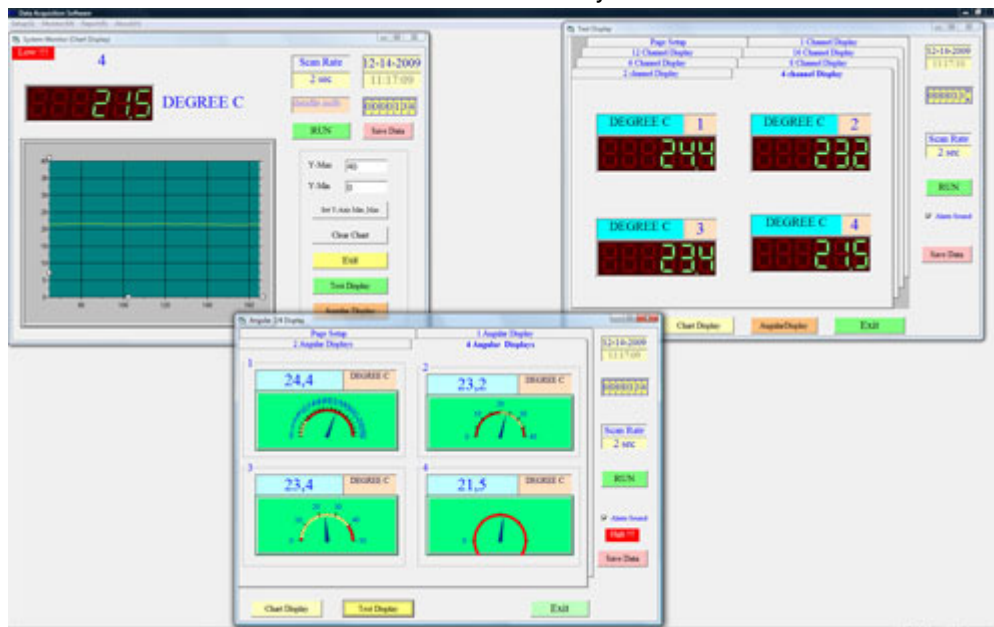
Data Acquisition Software
Setup(S) Monitor(M) Report(R) About(A)

System Monitor (Chart Display)
Low !!!
4
Scan Rate
2 sec
12-14-2009
11:17:09
21.5
DEGREE C
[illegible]
00003124
RUN
Save Data
Y-Max 40
Y-Min 0
Set Y-Axis Min, Max
Clear Chart
Exit
Text Display
Angular Display

Text Display
Page Setup
12 Channel Display
8 Channel Display
2 channel Display
1 Channel Display
16 Channel Display
3 Channel Display
4 channel Display
DEGREE C 1
24.4
DEGREE C 2
23.2
DEGREE C 3
23.4
DEGREE C 4
21.5
12-14-2009
11:17:10
00003124
Scan Rate
2 sec
RUN
Alarm Sound
Save Data
Chart Display
AngularDisplay
Exit

Angular 2/4 Display
Page Setup
2 Angular Displays
1 Angular Display
4 Angular Displays
1
24.4
DEGREE C
2
23.2
DEGREE C
3
23.4
DEGREE C
4
21.5
DEGREE C
12-14-2009
11:17:09
00003124
Scan Rate
2 sec
RUN
Alarm Sound
High !!!
Save Data
Chart Display
Text Display
Exit